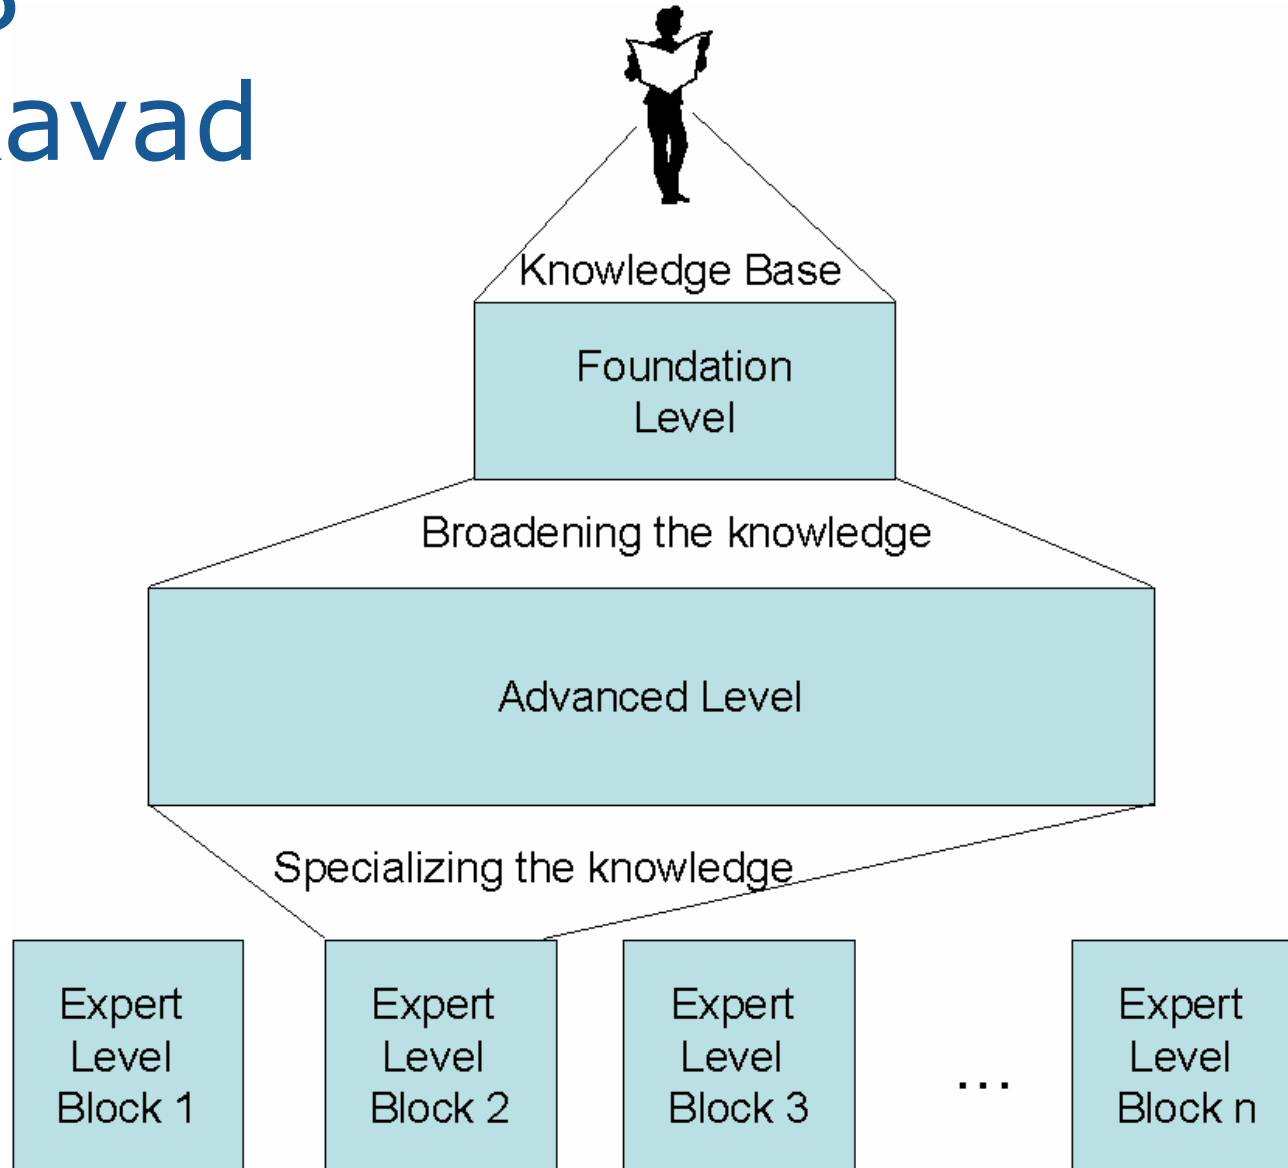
avad

Knowledge Base

Foundation Level

Broadening the knowledge

Advanced Level

Specializing the knowledge

Expert Level Block 1

Expert Level Block 2

Expert Level Block 3

...

Expert Level Block n